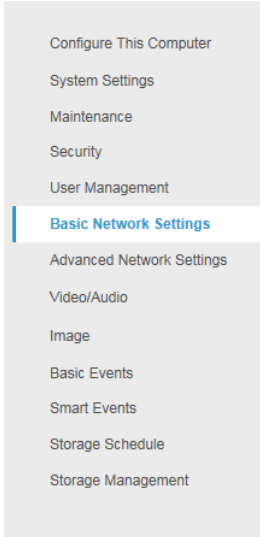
Configure This Computer
System Settings
Maintenance
Security
User Management
Basic Network Settings
Advanced Network Settings
Video/Audio
Image
Basic Events
Smart Events
Storage Schedule
Storage Management